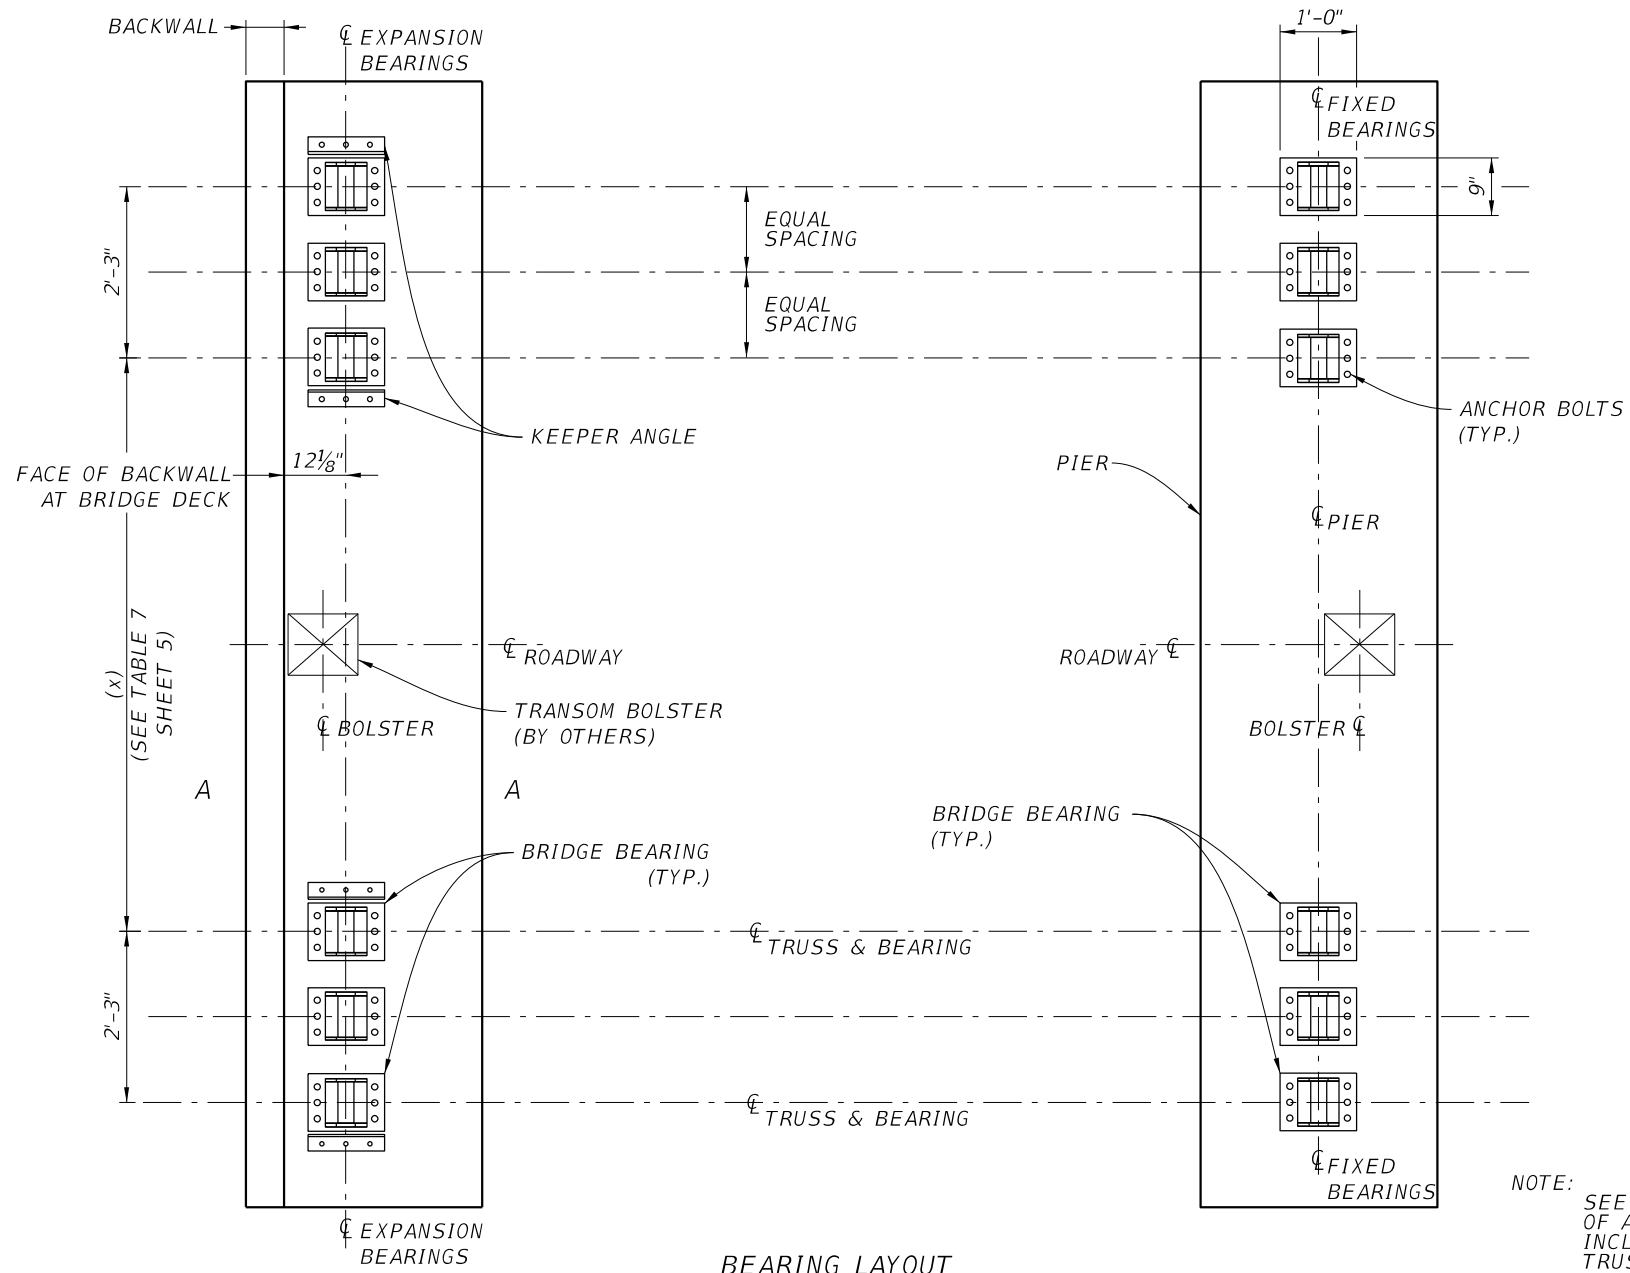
BACKWALL

℄ EXPANSION BEARINGS

1'-0"

℄ FIXED BEARINGS

9"

EQUAL SPACING

EQUAL SPACING

2'-3"

ANCHOR BOLTS (TYP.)

KEEPER ANGLE

FACE OF BACKWALL AT BRIDGE DECK

$12\frac{1}{8}$"

PIER

℄ PIER

(x) (SEE TABLE 7 SHEET 5)

℄ ROADWAY

ROADWAY ℄

TRANSOM BOLSTER (BY OTHERS)

℄ BOLSTER

BOLSTER ℄

A

A

BRIDGE BEARING (TYP.)

BRIDGE BEARING (TYP.)

℄ TRUSS & BEARING

2'-3"

℄ TRUSS & BEARING

℄ FIXED BEARINGS

NOTE:

SEE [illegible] OF A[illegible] INCL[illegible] TRUS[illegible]

℄ EXPANSION BEARINGS

BEARING LAYOUT